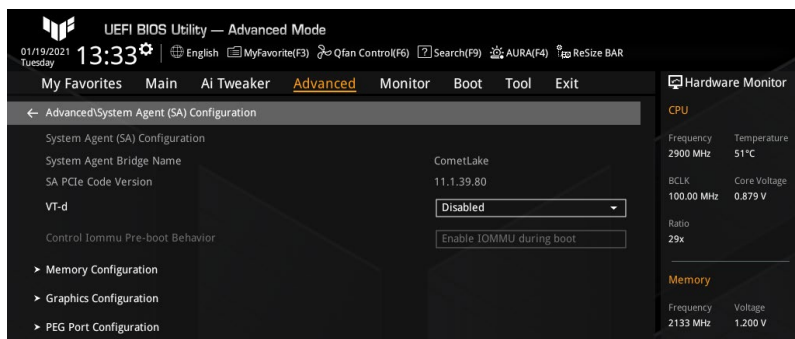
UEFI BIOS Utility — Advanced Mode

01/19/2021 Tuesday 13:33 English MyFavorite(F3) Qfan Control(F6) Search(F9) AURA(F4) ReSize BAR

My Favorites Main Ai Tweaker Advanced Monitor Boot Tool Exit

Hardware Monitor

← Advanced\System Agent (SA) Configuration

System Agent (SA) Configuration

System Agent Bridge Name CometLake

SA PCIe Code Version 11.1.39.80

VT-d Disabled

Control Iommu Pre-boot Behavior Enable IOMMU during boot

➤ Memory Configuration

➤ Graphics Configuration

➤ PEG Port Configuration

CPU

| Frequency | Temperature |
|---|---|
| 2900 MHz | 51°C |
| BCLK | Core Voltage |
| 100.00 MHz | 0.879 V |
| Ratio | |
| 29x | |

Memory

| Frequency | Voltage |
|---|---|
| 2133 MHz | 1.200 V |